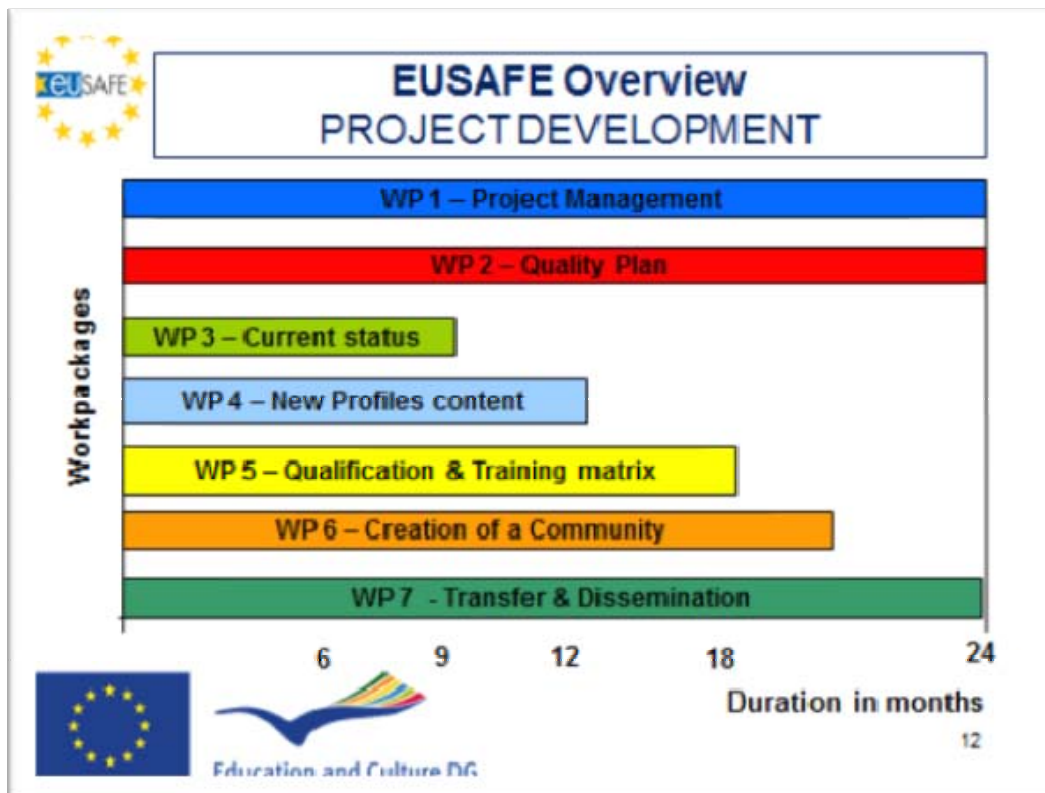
euSAFE

EUSAFE Overview
PROJECT DEVELOPMENT

Workpackages

WP 1 – Project Management

WP 2 – Quality Plan

WP 3 – Current status

WP 4 – New Profiles content

WP 5 – Qualification & Training matrix

WP 6 – Creation of a Community

WP 7 - Transfer & Dissemination

6 9 12 18 24

Duration in months

12

Education and Culture DG